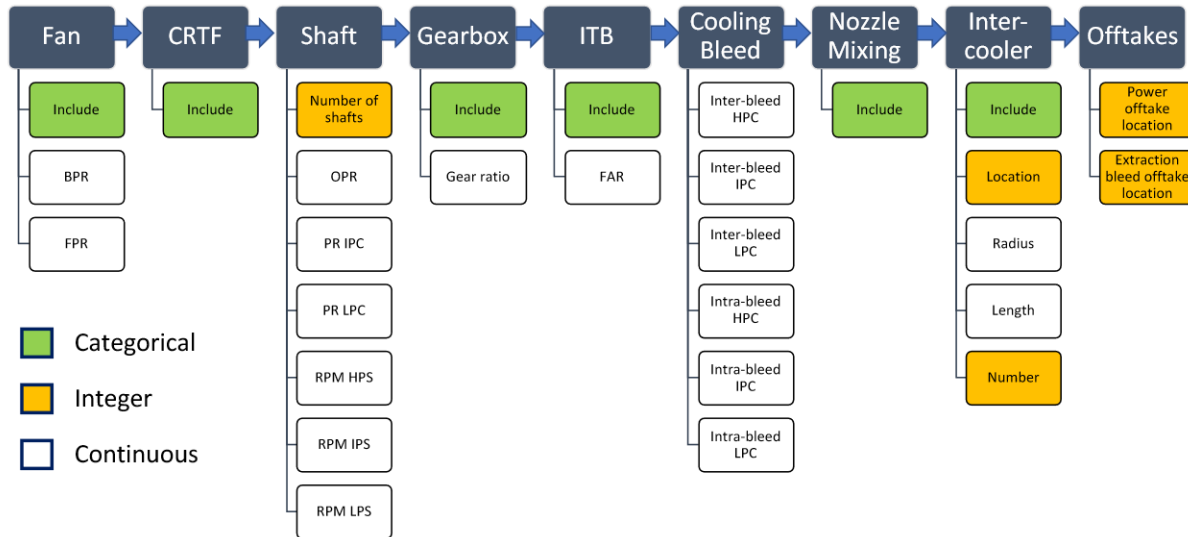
Fan
Include
BPR
FPR

CRTF
Include

Shaft
Number of shafts
OPR
PR IPC
PR LPC
RPM HPS
RPM IPS
RPM LPS

Gearbox
Include
Gear ratio

ITB
Include
FAR

Cooling Bleed
Inter-bleed HPC
Inter-bleed IPC
Inter-bleed LPC
Intra-bleed HPC
Intra-bleed IPC
Intra-bleed LPC

Nozzle Mixing
Include

Inter-cooler
Include
Location
Radius
Length
Number

Offtakes
Power offtake location
Extraction bleed offtake location

Categorical
Integer
Continuous